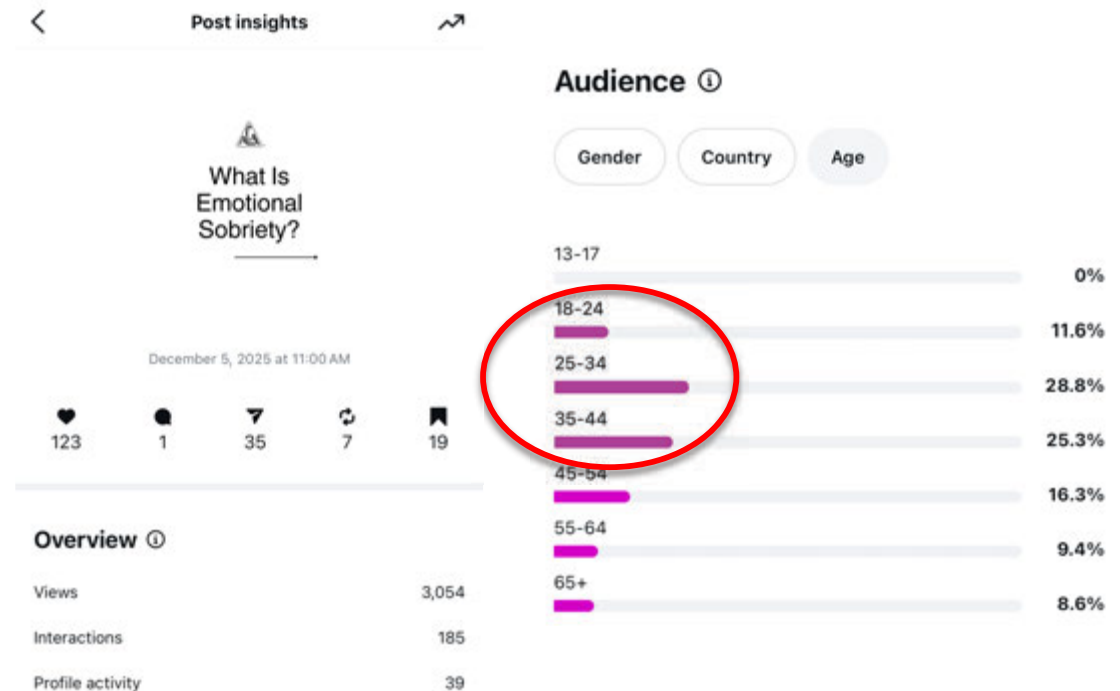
Post insights

What Is Emotional Sobriety?

December 5, 2025 at 11:00 AM

123 1 35 7 19

Overview ⓘ

Views 3,054

Interactions 185

Profile activity 39

Audience ⓘ

Gender Country Age

13-17 0%

18-24 11.6%

25-34 28.8%

35-44 25.3%

45-54 16.3%

55-64 9.4%

65+ 8.6%